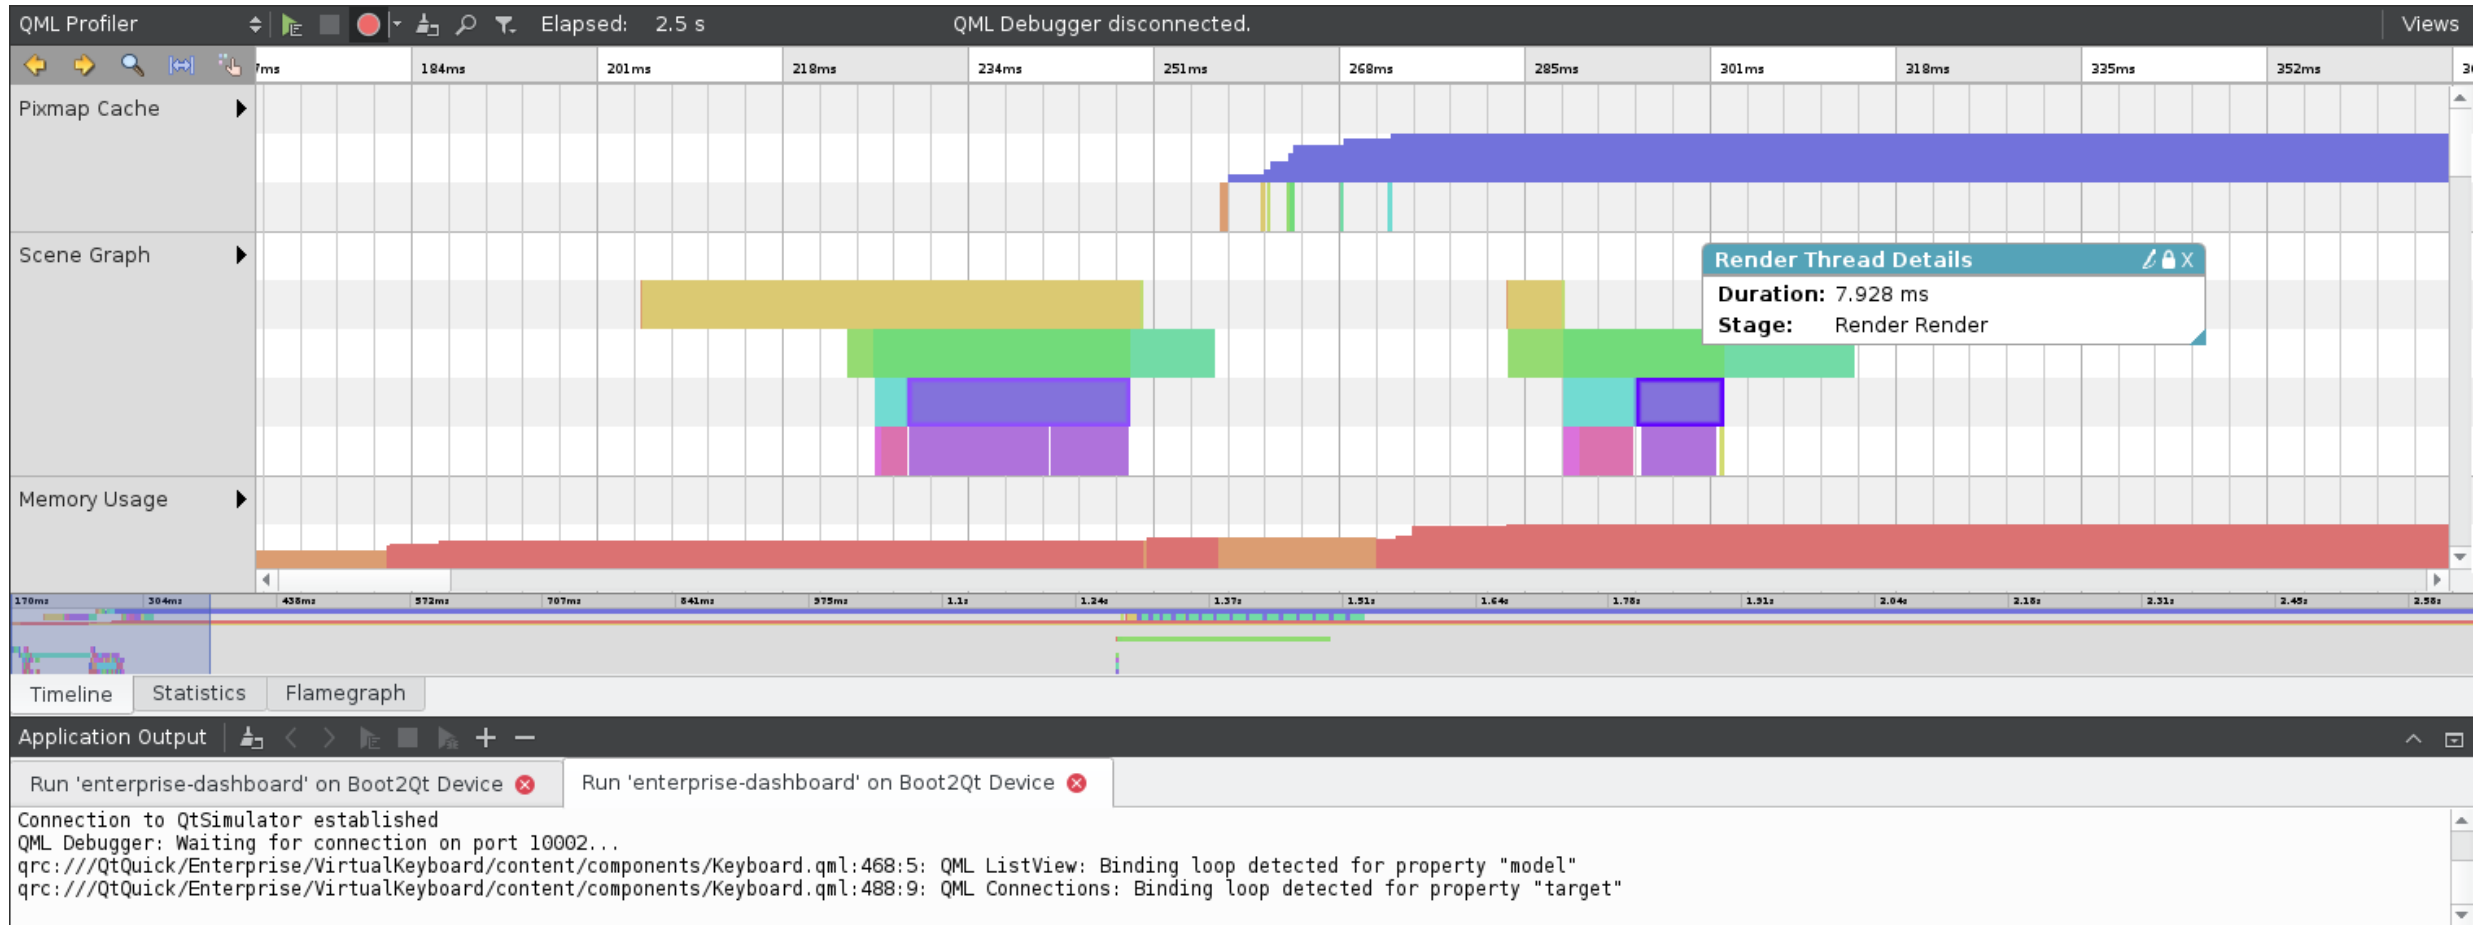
QML Profiler Elapsed: 2.5 s QML Debugger disconnected. Views

7ms 184ms 201ms 218ms 234ms 251ms 268ms 285ms 301ms 318ms 335ms 352ms

Pixmap Cache

Scene Graph

Render Thread Details
Duration: 7.928 ms
Stage: Render Render

Memory Usage

170ms 304ms 438ms 572ms 707ms 841ms 975ms 1.1s 1.24s 1.37s 1.51s 1.64s 1.78s 1.91s 2.04s 2.18s 2.31s 2.45s 2.58s

Timeline Statistics Flamegraph

Application Output

Run 'enterprise-dashboard' on Boot2Qt Device
Run 'enterprise-dashboard' on Boot2Qt Device

Connection to QtSimulator established
QML Debugger: Waiting for connection on port 10002...
qrc:///QtQuick/Enterprise/VirtualKeyboard/content/components/Keyboard.qml:468:5: QML ListView: Binding loop detected for property "model"
qrc:///QtQuick/Enterprise/VirtualKeyboard/content/components/Keyboard.qml:488:9: QML Connections: Binding loop detected for property "target"